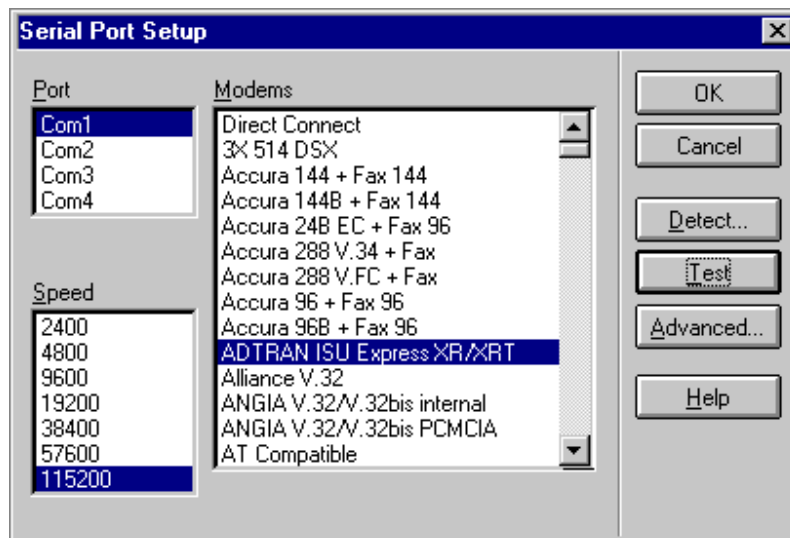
Serial Port Setup

Port
Com1
Com2
Com3
Com4

Speed
2400
4800
9600
19200
38400
57600
115200

Modems
Direct Connect
3X 514 DSX
Accura 144 + Fax 144
Accura 144B + Fax 144
Accura 24B EC + Fax 96
Accura 288 V.34 + Fax
Accura 288 V.FC + Fax
Accura 96 + Fax 96
Accura 96B + Fax 96
ADTRAN ISU Express XR/XRT
Alliance V.32
ANGIA V.32/V.32bis internal
ANGIA V.32/V.32bis PCMCIA
AT Compatible

OK
Cancel
Detect...
Test
Advanced...
Help